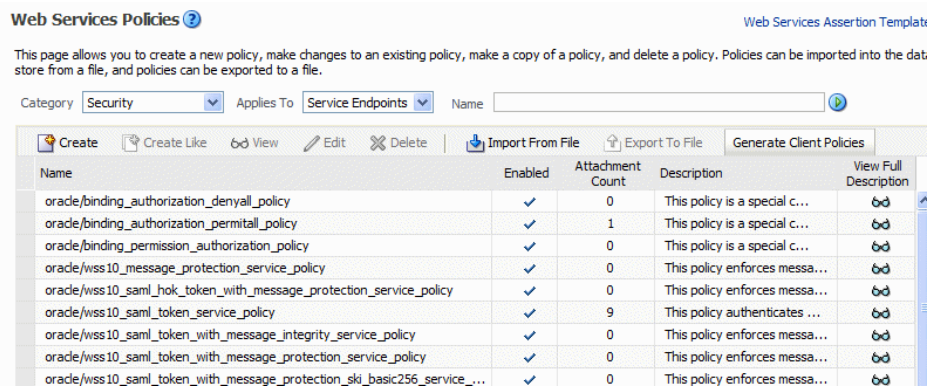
Web Services Policies

Web Services Assertion Template

This page allows you to create a new policy, make changes to an existing policy, make a copy of a policy, and delete a policy. Policies can be imported into the data store from a file, and policies can be exported to a file.

Category Security Applies To Service Endpoints Name

Create Create Like View Edit Delete Import From File Export To File Generate Client Policies

| Name | Enabled | Attachment Count | Description | View Full Description |
|---|---|---|---|---|
| oracle/binding_authorization_denyall_policy | ✓ | 0 | This policy is a special c... | |
| oracle/binding_authorization_permitall_policy | ✓ | 1 | This policy is a special c... | |
| oracle/binding_permission_authorization_policy | ✓ | 0 | This policy is a special c... | |
| oracle/wss10_message_protection_service_policy | ✓ | 0 | This policy enforces messa... | |
| oracle/wss10_saml_hok_token_with_message_protection_service_policy | ✓ | 0 | This policy enforces messa... | |
| oracle/wss10_saml_token_service_policy | ✓ | 9 | This policy authenticates ... | |
| oracle/wss10_saml_token_with_message_integrity_service_policy | ✓ | 0 | This policy enforces messa... | |
| oracle/wss10_saml_token_with_message_protection_service_policy | ✓ | 0 | This policy enforces messa... | |
| oracle/wss10_saml_token_with_message_protection_ski_basic256_service_... | ✓ | 0 | This policy enforces messa... | |